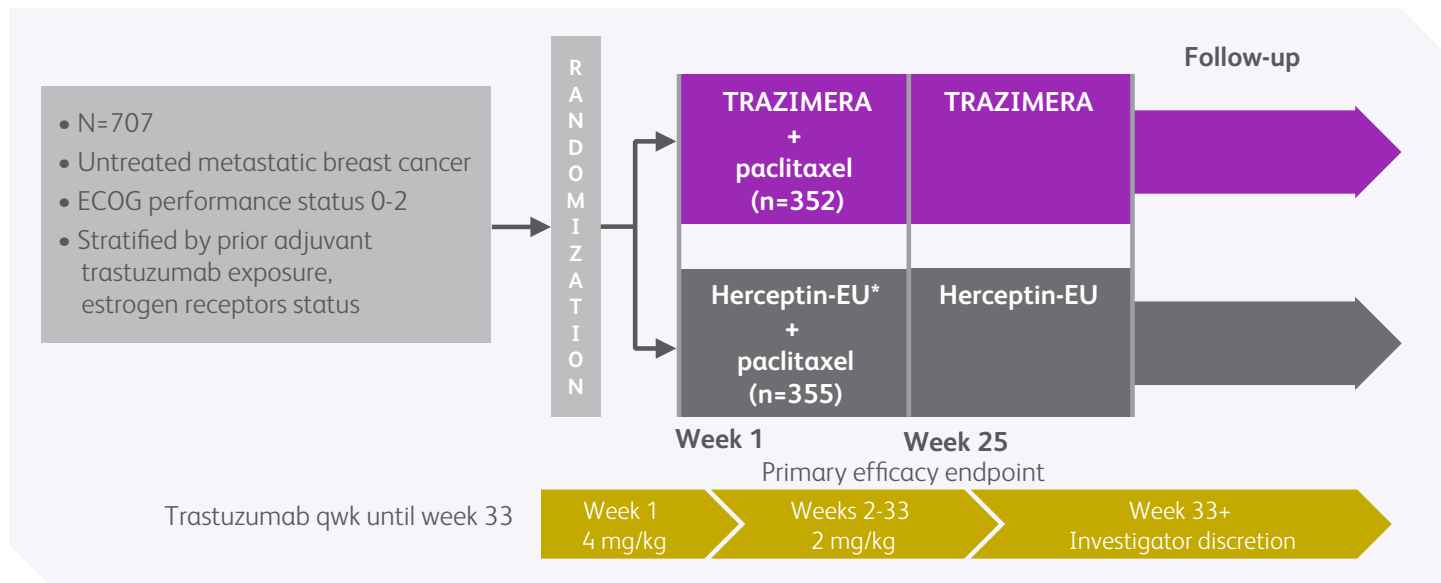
• N=707
• Untreated metastatic breast cancer
• ECOG performance status 0-2
• Stratified by prior adjuvant trastuzumab exposure, estrogen receptors status

RANDOMIZATION

TRAZIMERA + paclitaxel (n=352)

TRAZIMERA

Follow-up

Herceptin-EU* + paclitaxel (n=355)

Herceptin-EU

Week 1

Week 25
Primary efficacy endpoint

Trastuzumab qwk until week 33

Week 1
4 mg/kg

Weeks 2-33
2 mg/kg

Week 33+
Investigator discretion